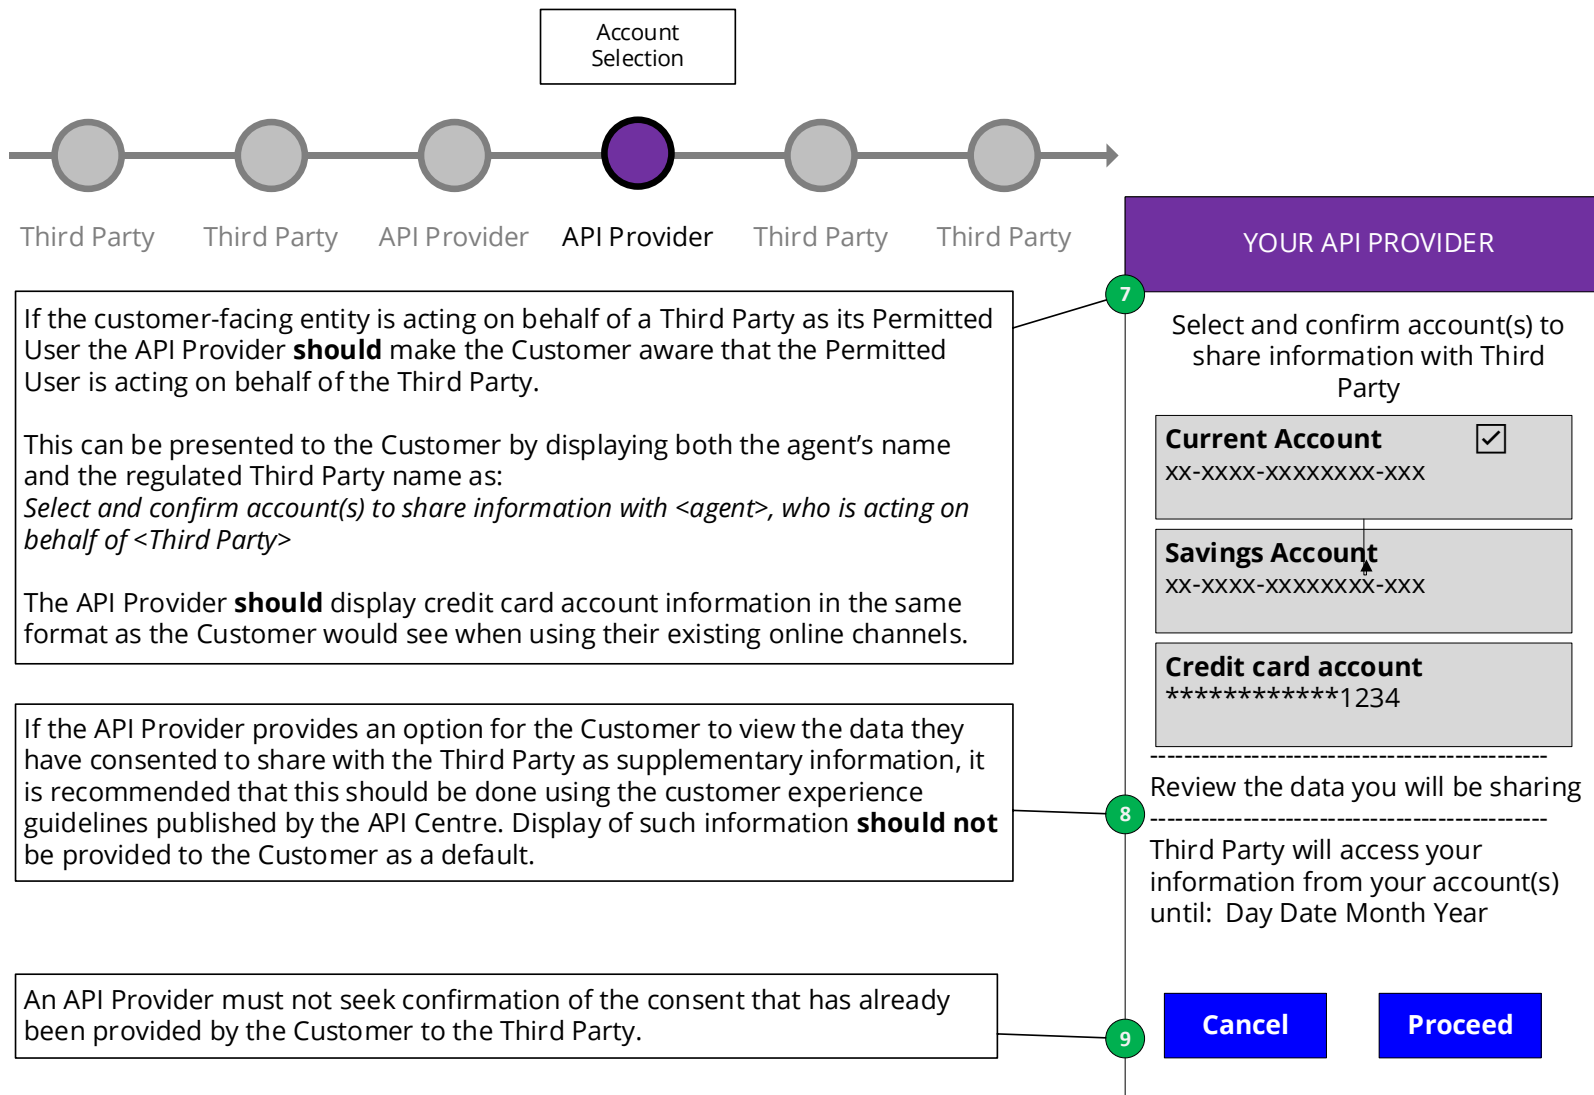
Account Selection

Third Party
Third Party
API Provider
API Provider
Third Party
Third Party

If the customer-facing entity is acting on behalf of a Third Party as its Permitted User the API Provider **should** make the Customer aware that the Permitted User is acting on behalf of the Third Party.

This can be presented to the Customer by displaying both the agent's name and the regulated Third Party name as:
*Select and confirm account(s) to share information with <agent>, who is acting on behalf of <Third Party>*

The API Provider **should** display credit card account information in the same format as the Customer would see when using their existing online channels.

If the API Provider provides an option for the Customer to view the data they have consented to share with the Third Party as supplementary information, it is recommended that this should be done using the customer experience guidelines published by the API Centre. Display of such information **should not** be provided to the Customer as a default.

An API Provider must not seek confirmation of the consent that has already been provided by the Customer to the Third Party.

YOUR API PROVIDER

7

Select and confirm account(s) to share information with Third Party

**Current Account**
XX-XXXX-XXXXXXXX-XXX

**Savings Account**
XX-XXXX-XXXXXXXX-XXX

**Credit card account**
************1234

8

Review the data you will be sharing

Third Party will access your information from your account(s) until: Day Date Month Year

9

Cancel
Proceed